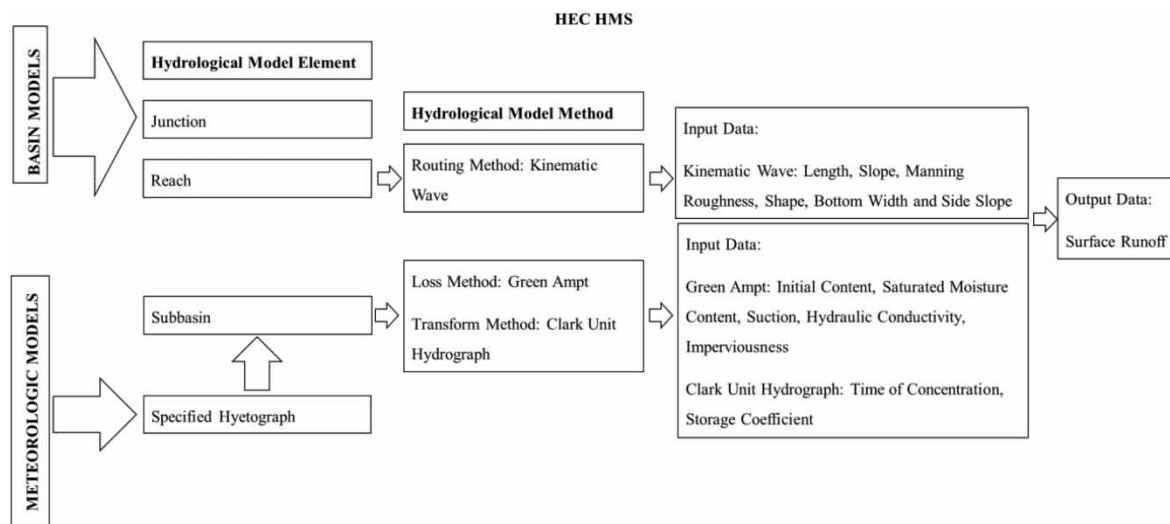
HEC HMS

BASIN MODELS

Hydrological Model Element

Junction

Reach

Hydrological Model Method

Routing Method: Kinematic Wave

Input Data:

Kinematic Wave: Length, Slope, Manning Roughness, Shape, Bottom Width and Side Slope

Output Data:

Surface Runoff

METEOROLOGIC MODELS

Subbasin

Specified Hyetograph

Loss Method: Green Ampt

Transform Method: Clark Unit Hydrograph

Input Data:

Green Ampt: Initial Content, Saturated Moisture Content, Suction, Hydraulic Conductivity, Imperviousness

Clark Unit Hydrograph: Time of Concentration, Storage Coefficient